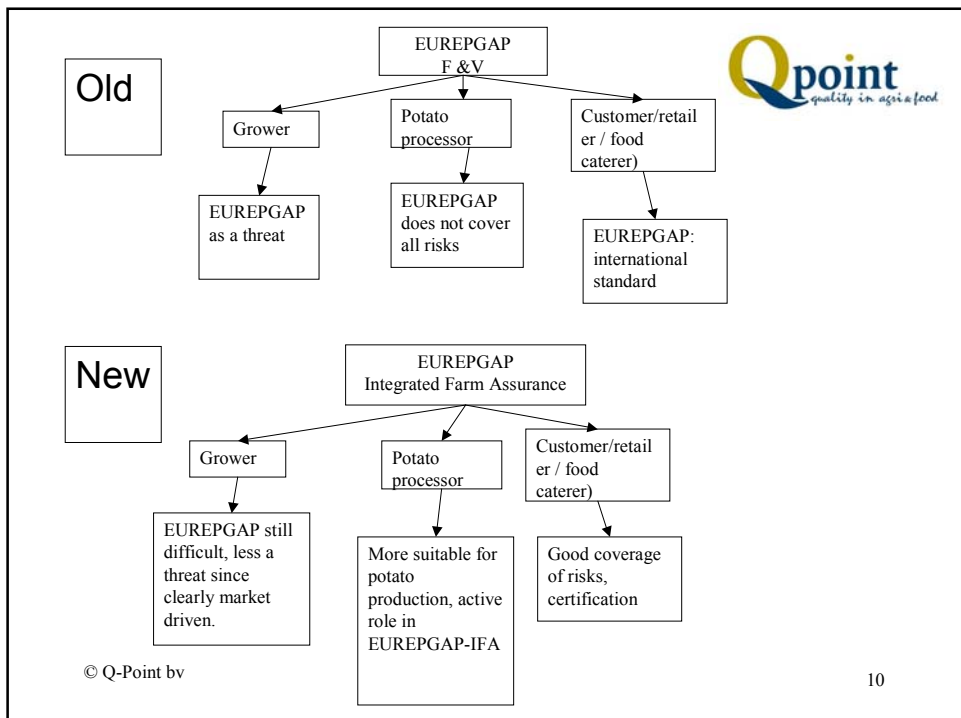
Old

EUREPGAP F &V

Qpoint
quality in agri & food

Grower

Potato processor

Customer/retailer / food caterer)

EUREPGAP as a threat

EUREPGAP does not cover all risks

EUREPGAP: international standard

New

EUREPGAP Integrated Farm Assurance

Grower

Potato processor

Customer/retailer / food caterer)

EUREPGAP still difficult, less a threat since clearly market driven.

More suitable for potato production, active role in EUREPGAP-IFA

Good coverage of risks, certification

© Q-Point bv

10